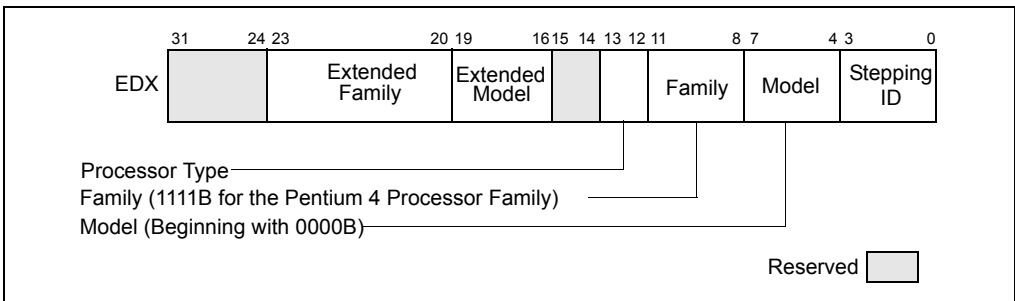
31 24 23 20 19 16 15 14 13 12 11 8 7 4 3 0

EDX

Extended Family

Extended Model

Family

Model

Stepping ID

Processor Type

Family (1111B for the Pentium 4 Processor Family)

Model (Beginning with 0000B)

Reserved